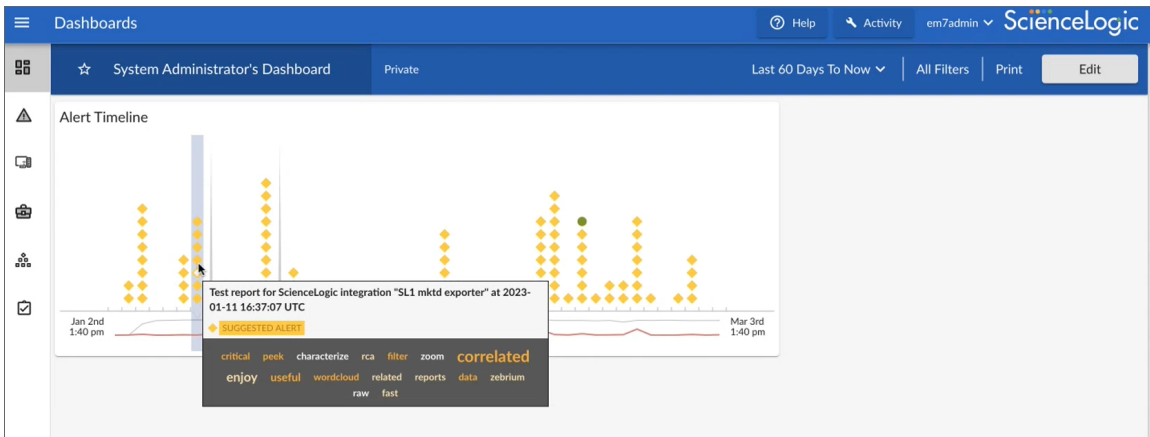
Dashboards

Help

Activity

em7admin

ScienceLogic

System Administrator's Dashboard

Private

Last 60 Days To Now

All Filters

Print

Edit

Alert Timeline

Jan 2nd
1:40 pm

Mar 3rd
1:40 pm

Test report for ScienceLogic integration "SL1 mktd exporter" at 2023-01-11 16:37:07 UTC

SUGGESTED ALERT

critical peek characterize rca filter zoom correlated enjoy useful wordcloud related reports data zebrium raw fast